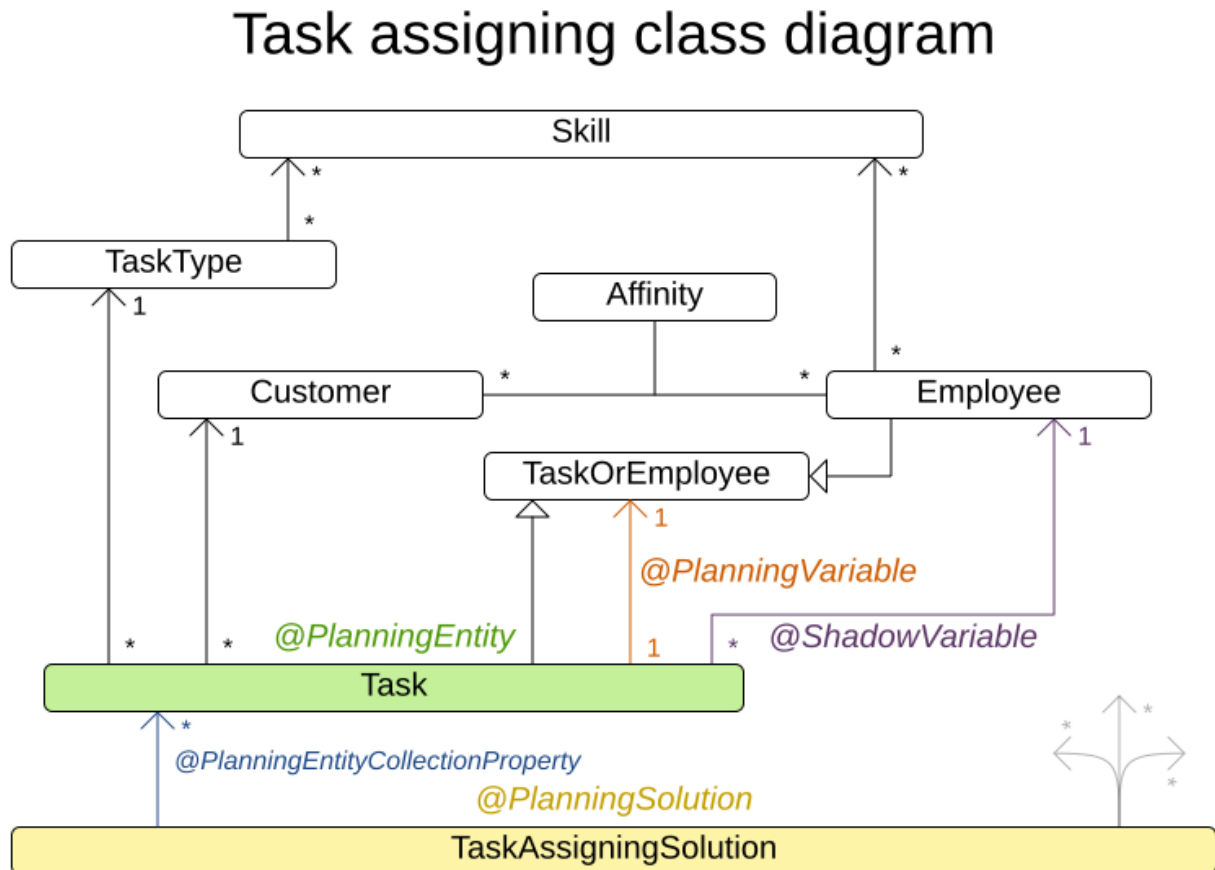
Task assigning class diagram

Skill

*

*

*

TaskType

1

Affinity

*

Customer

*

*

Employee

1

1

TaskOrEmployee

1

@PlanningVariable

*

*

@PlanningEntity

1

*

@ShadowVariable

Task

*

@PlanningEntityCollectionProperty

*

*

*

@PlanningSolution

TaskAssigningSolution